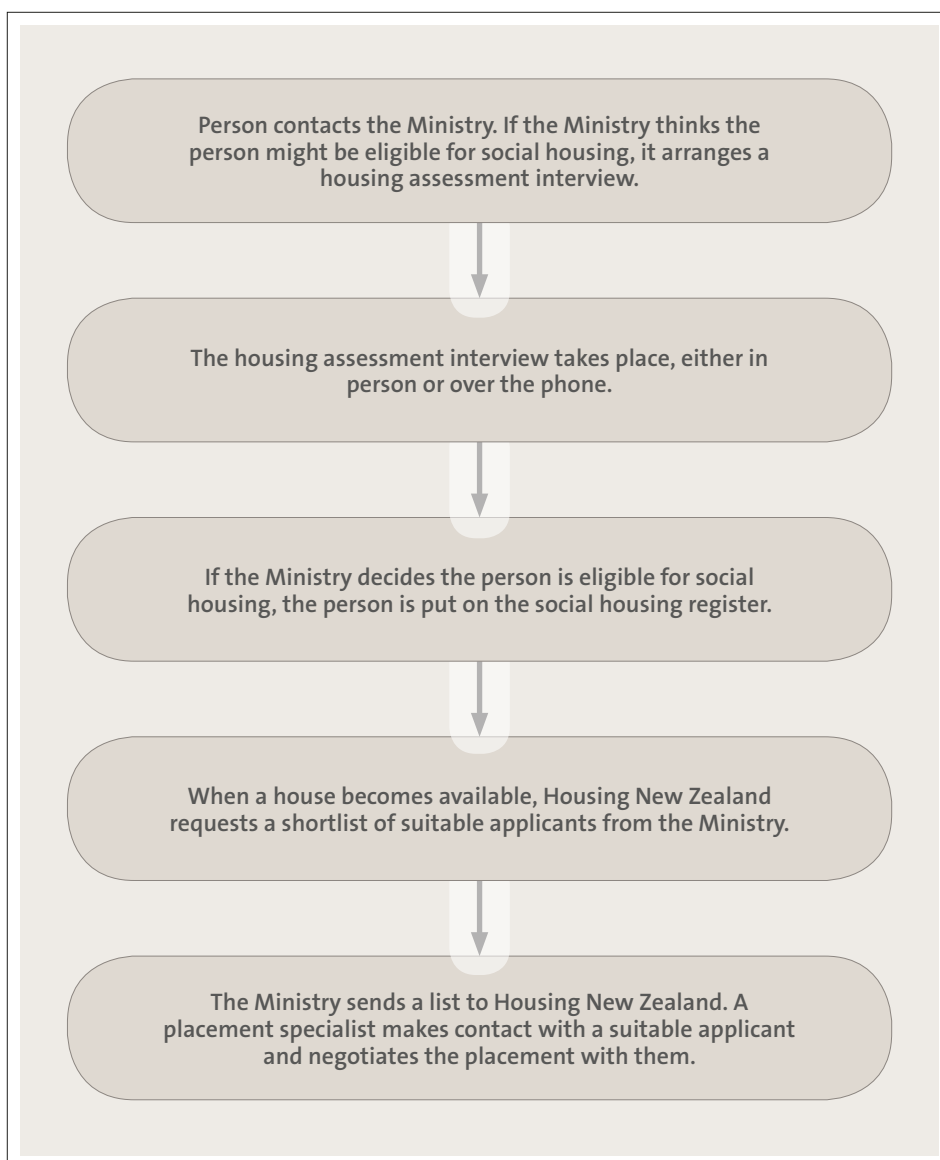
Person contacts the Ministry. If the Ministry thinks the person might be eligible for social housing, it arranges a housing assessment interview.

The housing assessment interview takes place, either in person or over the phone.

If the Ministry decides the person is eligible for social housing, the person is put on the social housing register.

When a house becomes available, Housing New Zealand requests a shortlist of suitable applicants from the Ministry.

The Ministry sends a list to Housing New Zealand. A placement specialist makes contact with a suitable applicant and negotiates the placement with them.